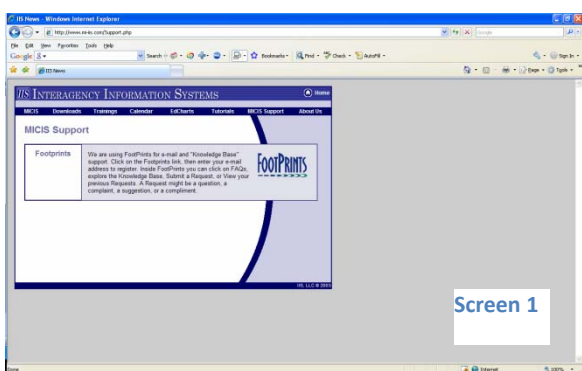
IIS News - Windows Internet Explorer

http://www.iis-llc.com/Support.php

File Edit View Favorites Tools Help

Google

Search Bookmarks Find Check AutoFill

Sign In

IIS News

Page Tools

IIS INTERAGENCY INFORMATION SYSTEMS

Home

MICIS Downloads Trainings Calendar EdCharts Tutorials MICIS Support About Us

MICIS Support

Footprints

We are using FootPrints for e-mail and "Knowledge Base" support. Click on the Footprints link, then enter your e-mail address to register. Inside FootPrints you can click on FAQs, explore the Knowledge Base, Submit a Request, or View your previous Requests. A Request might be a question, a complaint, a suggestion, or a compliment.

FOOTPRINTS

IIS, LLC © 2003

Screen 1

Done

Internet

100%